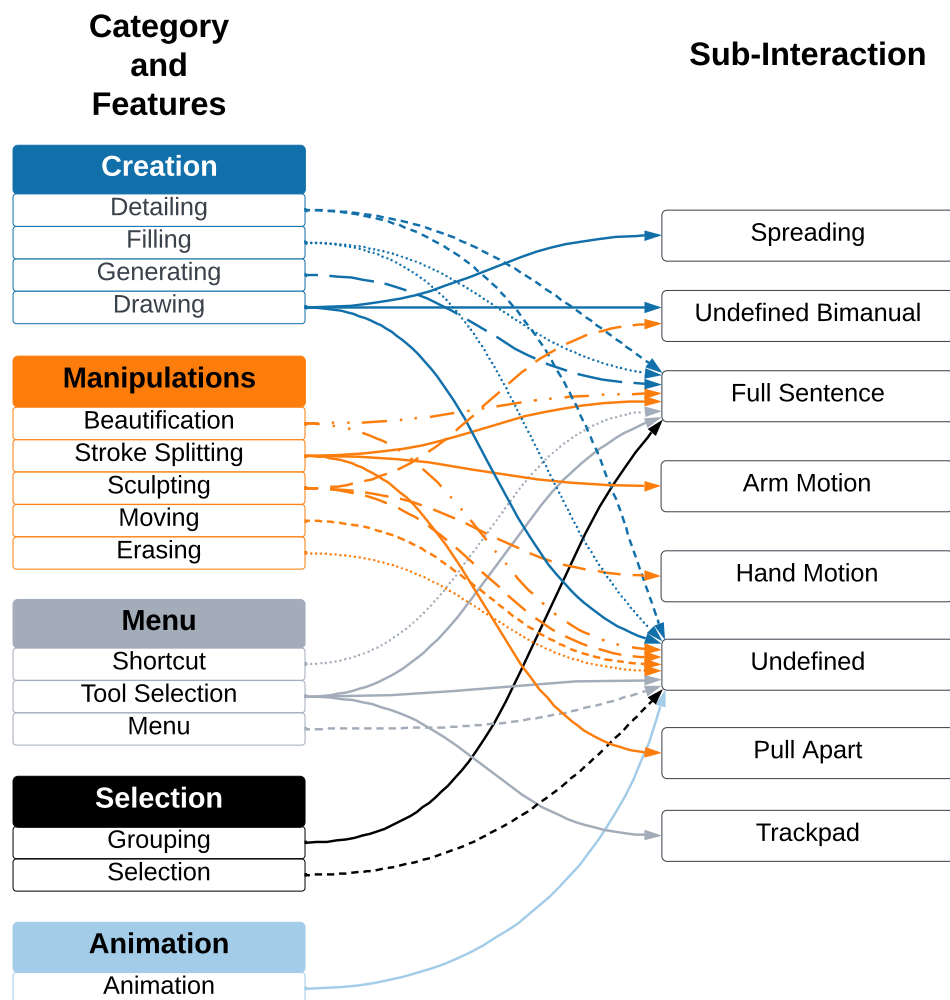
Category and Features

Sub-Interaction

Creation
Detailing
Filling
Generating
Drawing

Manipulations
Beautification
Stroke Splitting
Sculpting
Moving
Erasing

Menu
Shortcut
Tool Selection
Menu

Selection
Grouping
Selection

Animation
Animation

Spreading
Undefined Bimanual
Full Sentence
Arm Motion
Hand Motion
Undefined
Pull Apart
Trackpad